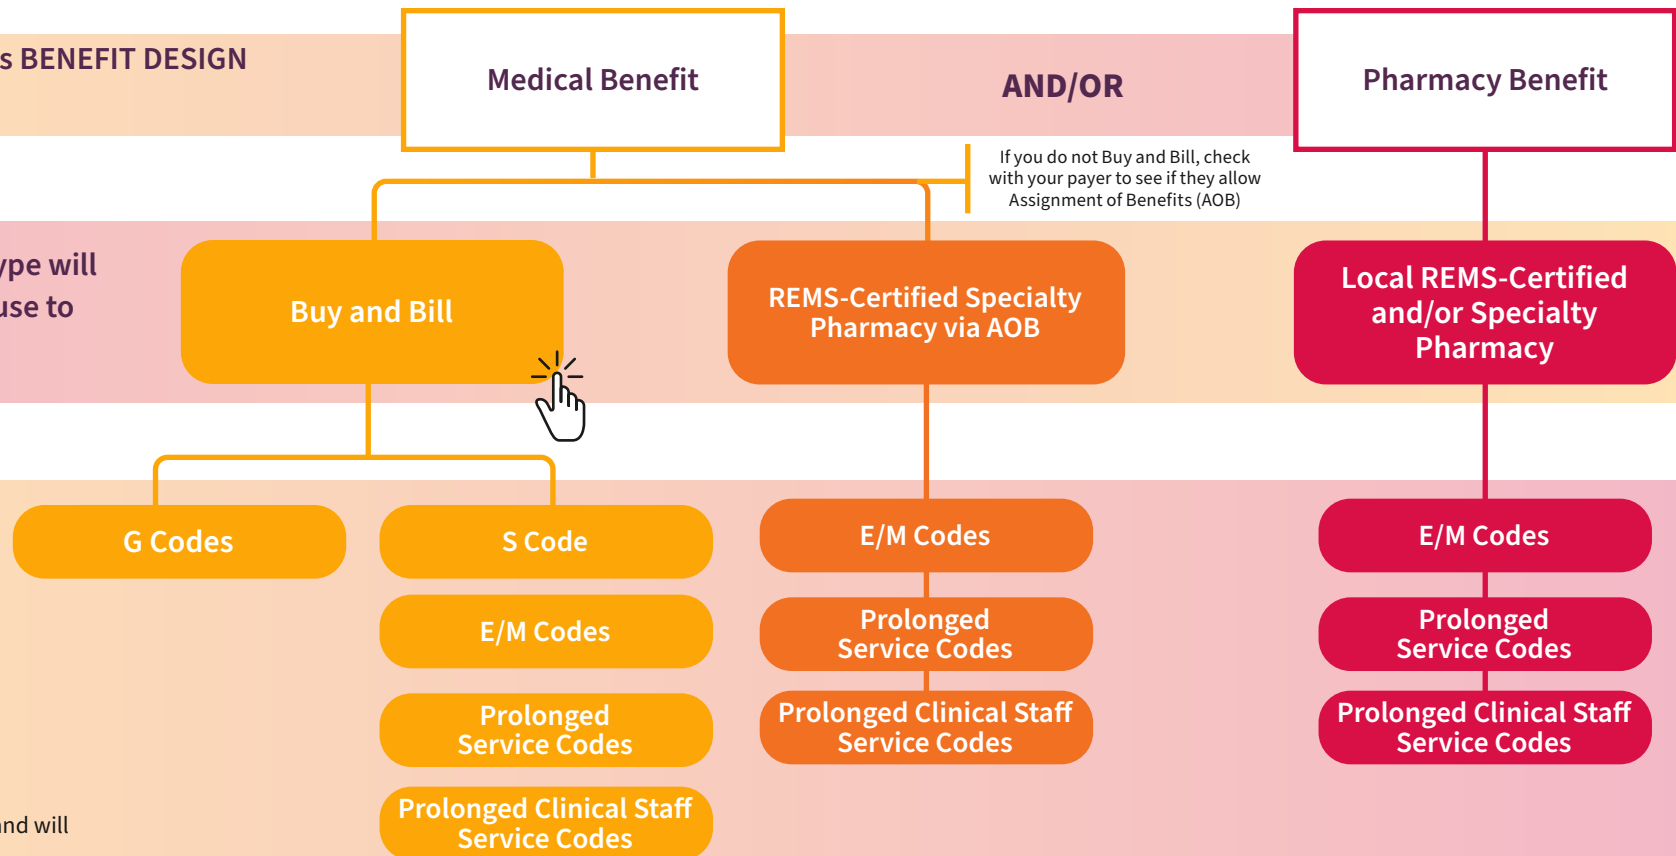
s BENEFIT DESIGN

Medical Benefit

AND/OR

Pharmacy Benefit

If you do not Buy and Bill, check with your payer to see if they allow Assignment of Benefits (AOB)

ype will use to

Buy and Bill

REMS-Certified Specialty Pharmacy via AOB

Local REMS-Certified and/or Specialty Pharmacy

G Codes

S Code

E/M Codes

Prolonged Service Codes

Prolonged Clinical Staff Service Codes

E/M Codes

Prolonged Service Codes

Prolonged Clinical Staff Service Codes

E/M Codes

Prolonged Service Codes

Prolonged Clinical Staff Service Codes

nd will